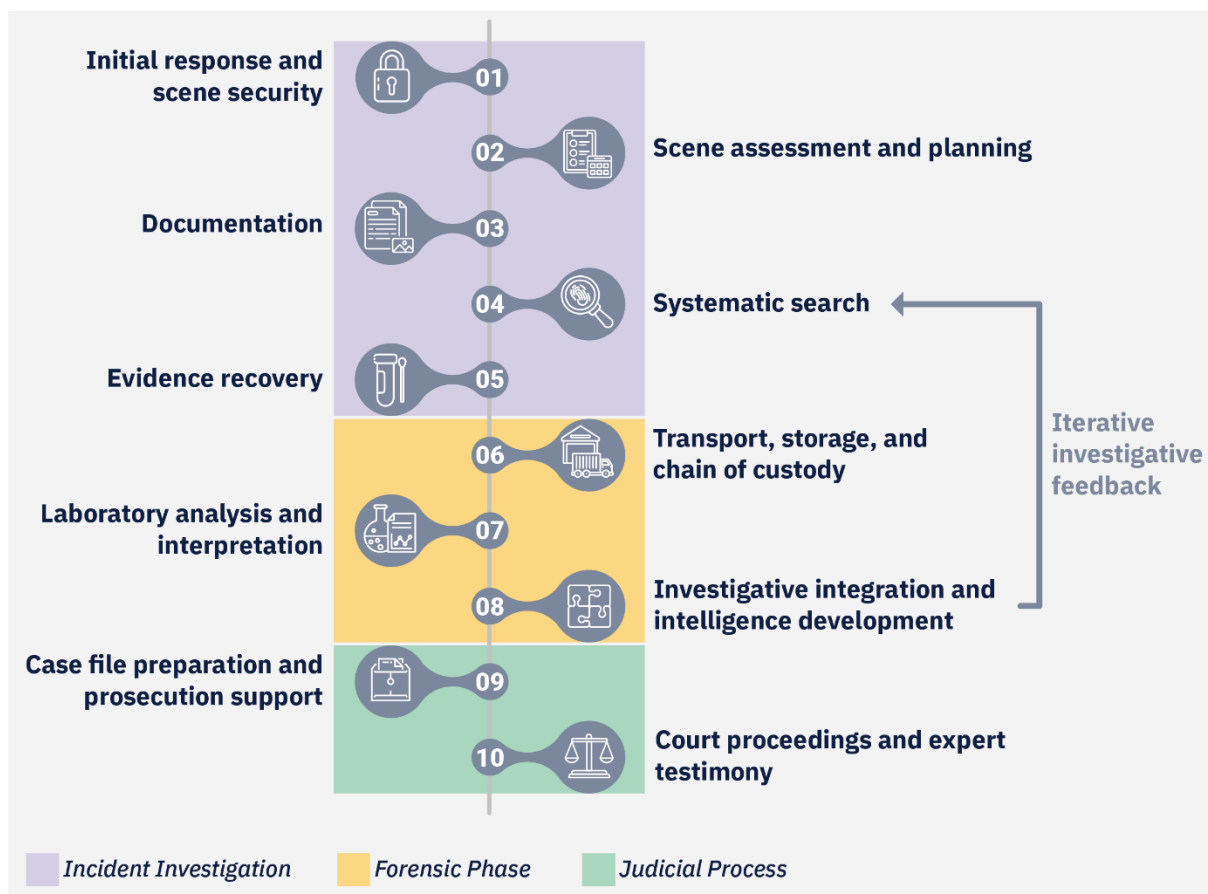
Initial response and scene security

01

02

Scene assessment and planning

Documentation

03

04

Systematic search

Evidence recovery

05

06

Transport, storage, and chain of custody

Iterative investigative feedback

Laboratory analysis and interpretation

07

08

Investigative integration and intelligence development

Case file preparation and prosecution support

09

10

Court proceedings and expert testimony

Incident Investigation

Forensic Phase

Judicial Process